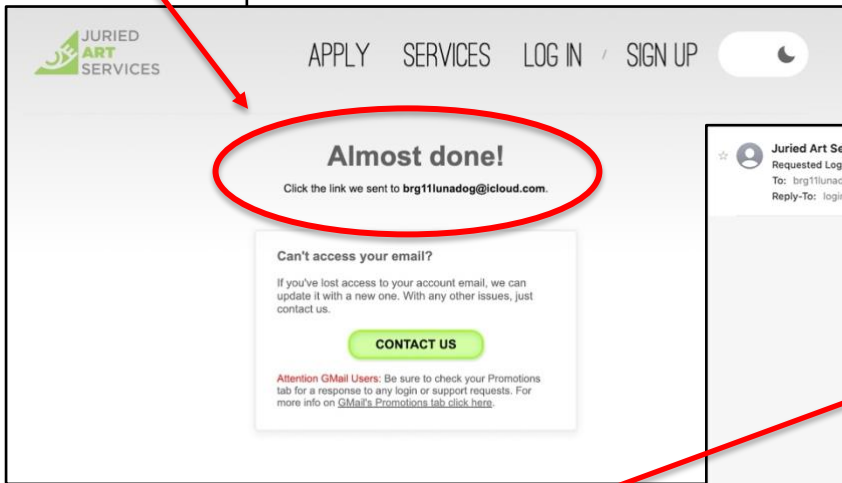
JURIED ART SERVICES

APPLY SERVICES LOG IN / SIGN UP

Almost done!

Click the link we sent to brg11lunadog@icloud.com.

Can't access your email?

If you've lost access to your account email, we can update it with a new one. With any other issues, just contact us.

CONTACT US

Attention GMail Users: Be sure to check your Promotions tab for a response to any login or support requests. For more info on GMail's Promotions tab click here.

Juried Art Se
Requested Log
To: brg11lunad
Reply-To: logi